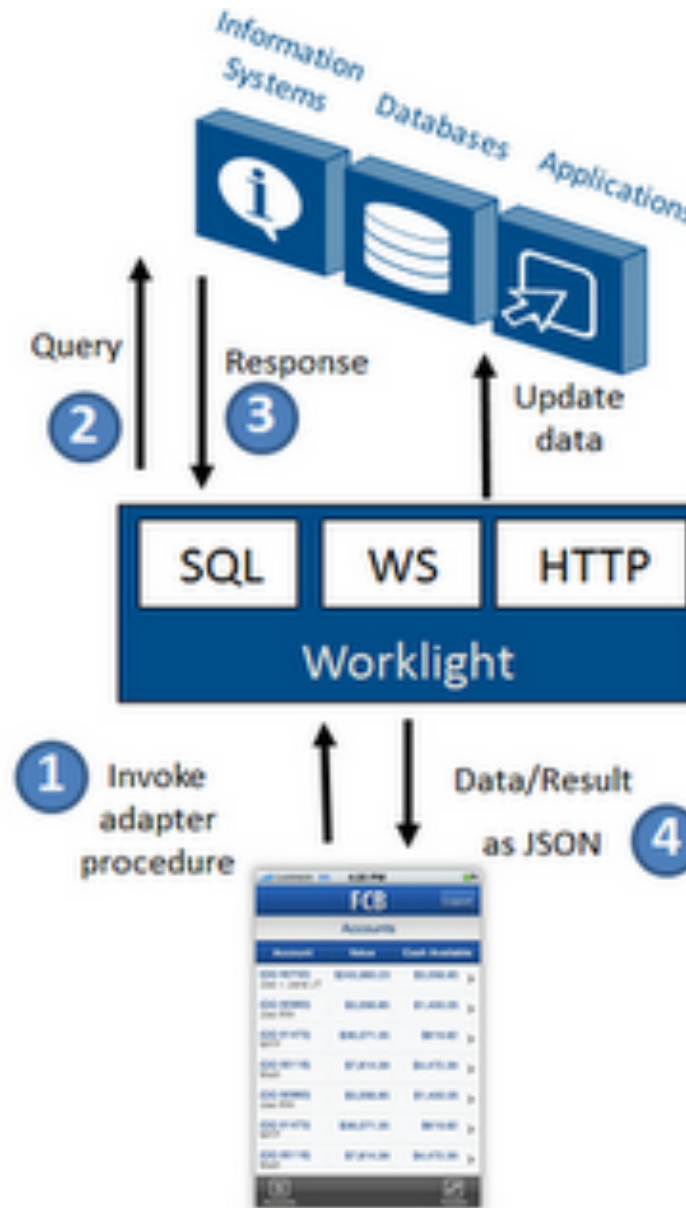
Information Systems

Databases

Applications

Query

2

Response

3

Update data

SQL

WS

HTTP

Worklight

1

Invoke adapter procedure

Data/Result as JSON

4

FCB

Accounts

Account

Value

Cash Available

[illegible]